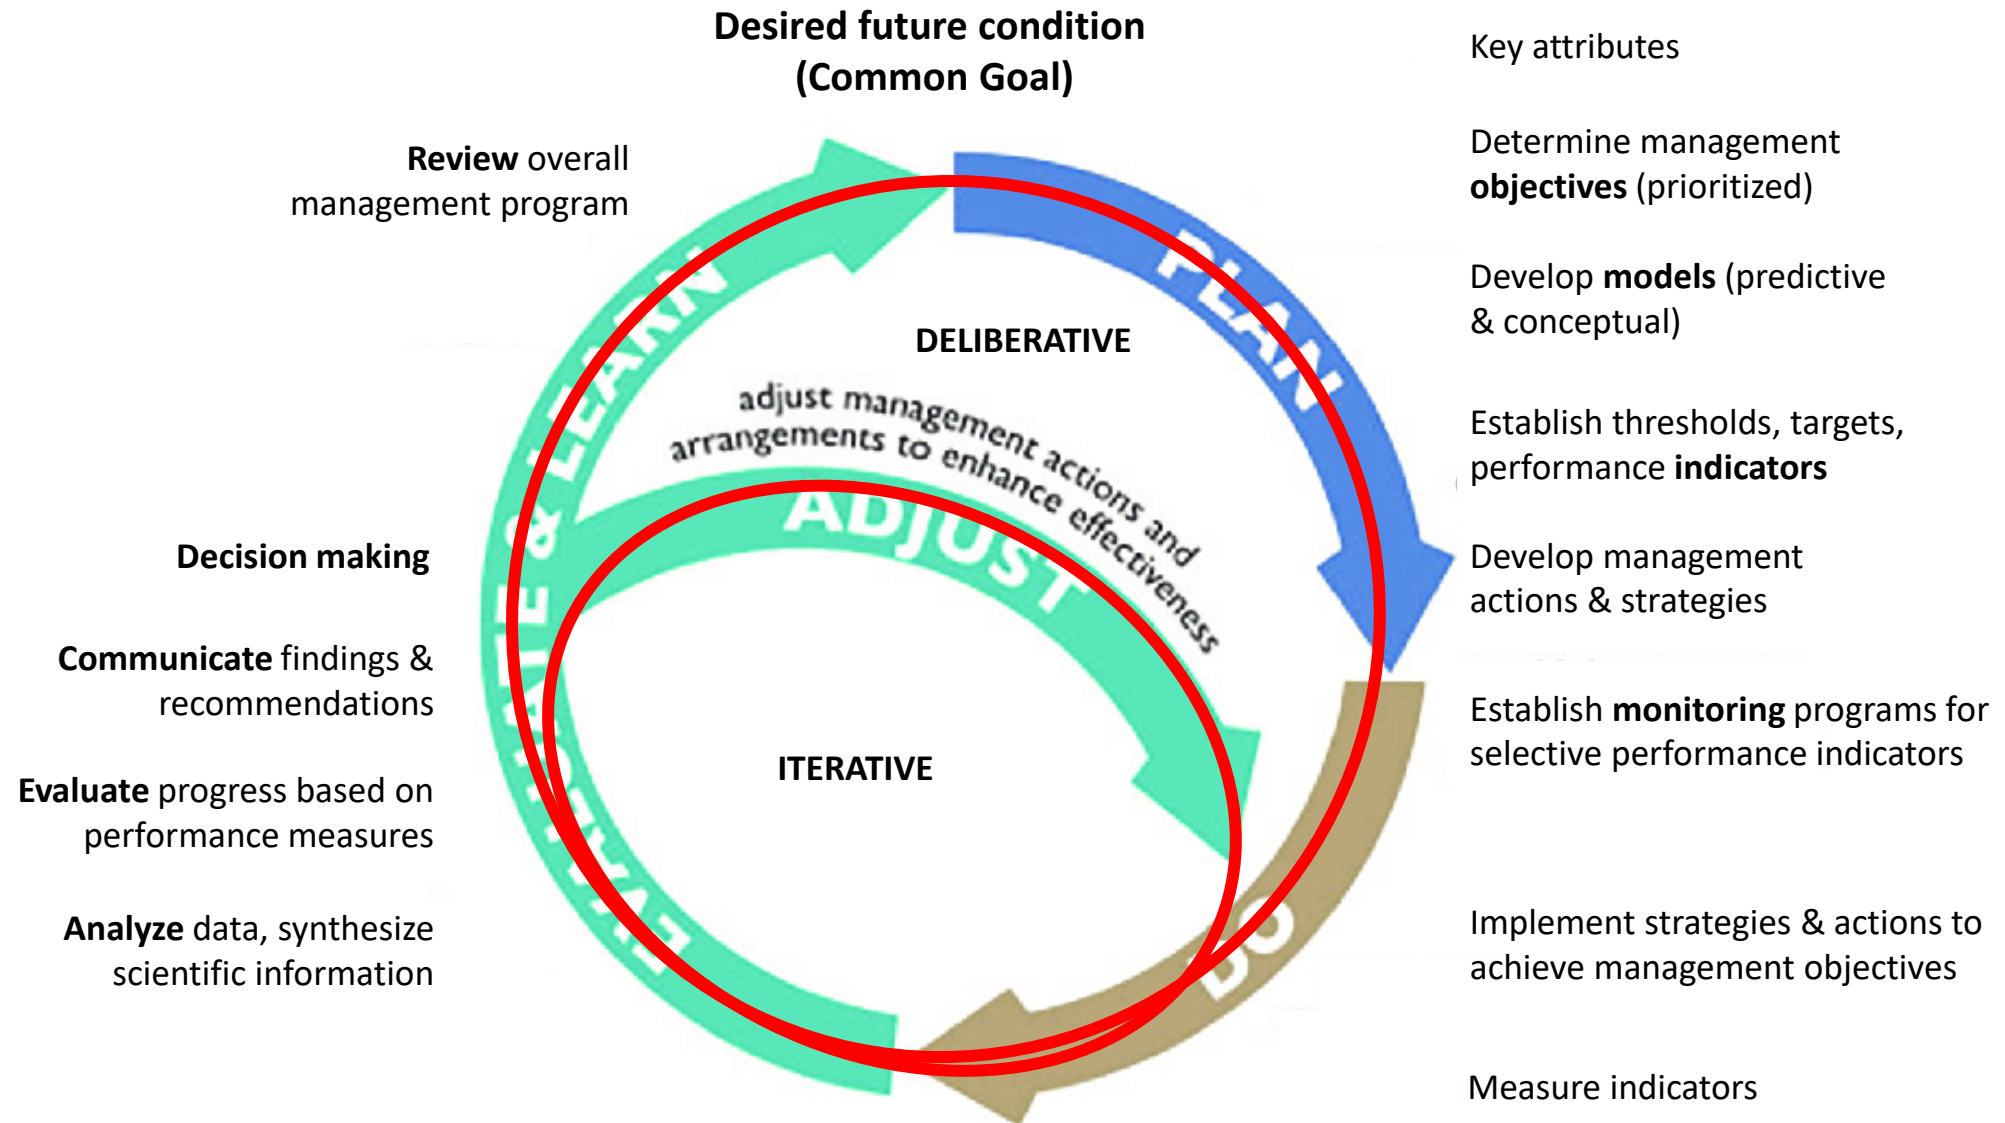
Desired future condition
(Common Goal)

Key attributes

Review overall management program

Determine management objectives (prioritized)

Develop models (predictive & conceptual)

Establish thresholds, targets, performance indicators

Develop management actions & strategies

Establish monitoring programs for selective performance indicators

Implement strategies & actions to achieve management objectives

Measure indicators

PLAN

DELIBERATIVE

adjust management actions and arrangements to enhance effectiveness

ADJUST

ITERATIVE

DO

EVALUATE & LEARN

Decision making

Communicate findings & recommendations

Evaluate progress based on performance measures

Analyze data, synthesize scientific information